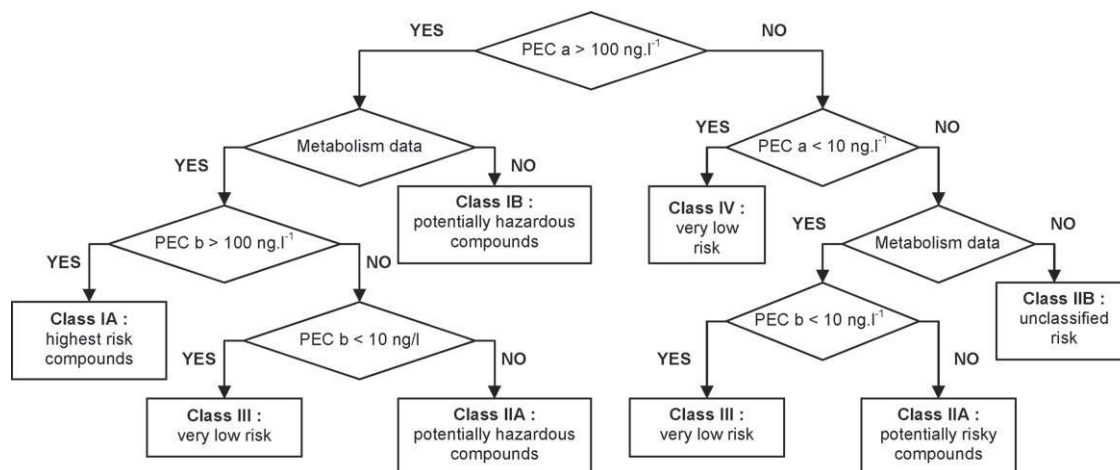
YES

PEC a > 100 $ng.l^{-1}$

NO

Metabolism data

YES

NO

Class IB : potentially hazardous compounds

YES

PEC a < 10 $ng.l^{-1}$

NO

Class IV : very low risk

YES

PEC b > 100 $ng.l^{-1}$

NO

YES

Metabolism data

NO

YES

Class IA : highest risk compounds

PEC b < 10 ng/l

YES

NO

Class IIB : unclassified risk

PEC b < 10 $ng.l^{-1}$

YES

NO

Class III : very low risk

Class IIA : potentially hazardous compounds

Class III : very low risk

Class IIA : potentially risky compounds